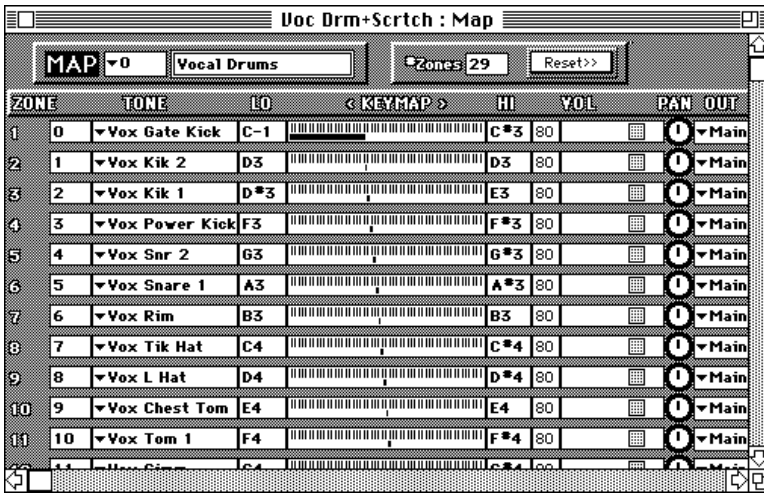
Voc Drm+Scrtch : Map

MAP ▾0 Vocal Drums

#Zones 29 Reset>>

| ZONE | TONE | LO | < KEYMAP > | HI | VOL | PAN | OUT |
|---|---|---|---|---|---|---|---|
| 1 | 0 ▾Vox Gate Kick | C-1 | | C#3 | 80 | | ▾Main |
| 2 | 1 ▾Vox Kik 2 | D3 | | D3 | 80 | | ▾Main |
| 3 | 2 ▾Vox Kik 1 | D#3 | | E3 | 80 | | ▾Main |
| 4 | 3 ▾Vox Power Kick | F3 | | F#3 | 80 | | ▾Main |
| 5 | 4 ▾Vox Snr 2 | G3 | | G#3 | 80 | | ▾Main |
| 6 | 5 ▾Vox Snare 1 | A3 | | A#3 | 80 | | ▾Main |
| 7 | 6 ▾Vox Rim | B3 | | B3 | 80 | | ▾Main |
| 8 | 7 ▾Vox Tik Hat | C4 | | C#4 | 80 | | ▾Main |
| 9 | 8 ▾Vox L Hat | D4 | | D#4 | 80 | | ▾Main |
| 10 | 9 ▾Vox Chest Tom | E4 | | E4 | 80 | | ▾Main |
| 11 | 10 ▾Vox Tom 1 | F4 | | F#4 | 80 | | ▾Main |
| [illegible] | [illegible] | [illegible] | | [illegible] | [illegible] | | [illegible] |